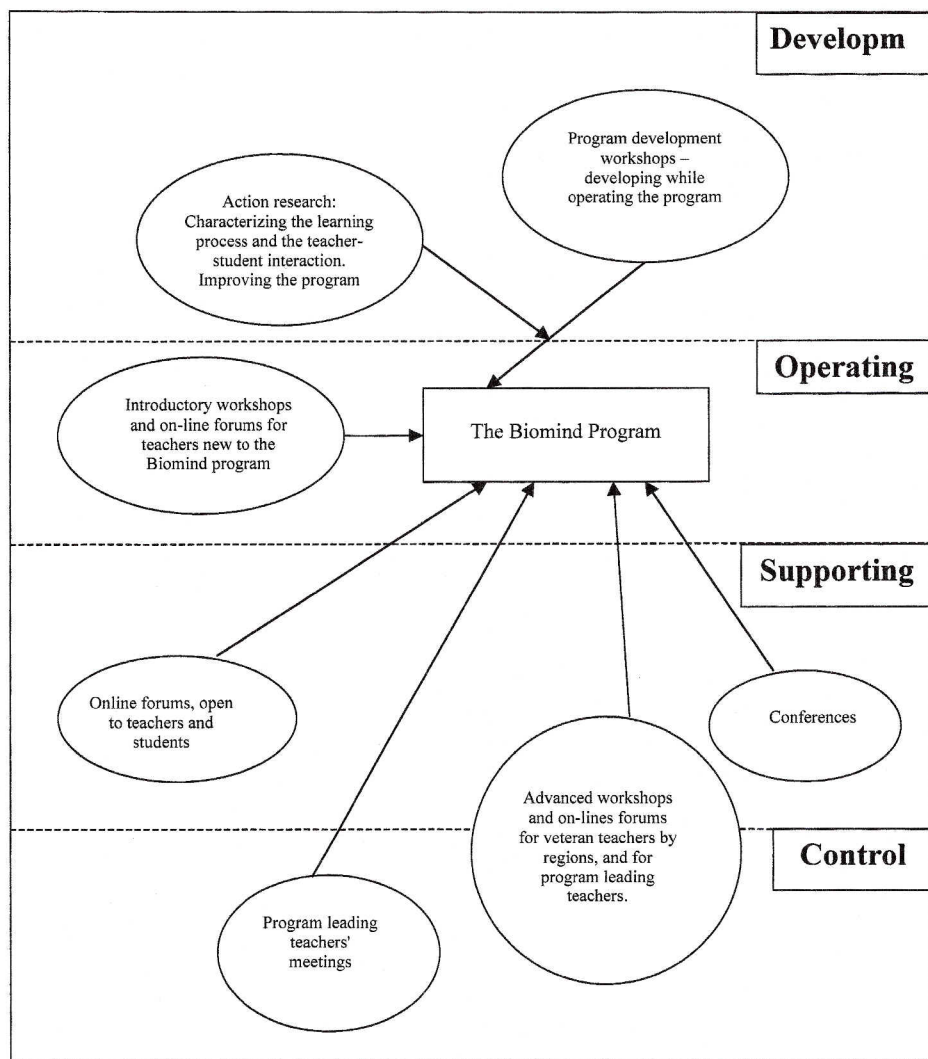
Developm

Action research: Characterizing the learning process and the teacher-student interaction. Improving the program

Program development workshops – developing while operating the program

Operating

Introductory workshops and on-line forums for teachers new to the Biomind program

The Biomind Program

Supporting

Online forums, open to teachers and students

Conferences

Advanced workshops and on-lines forums for veteran teachers by regions, and for program leading teachers.

Control

Program leading teachers' meetings